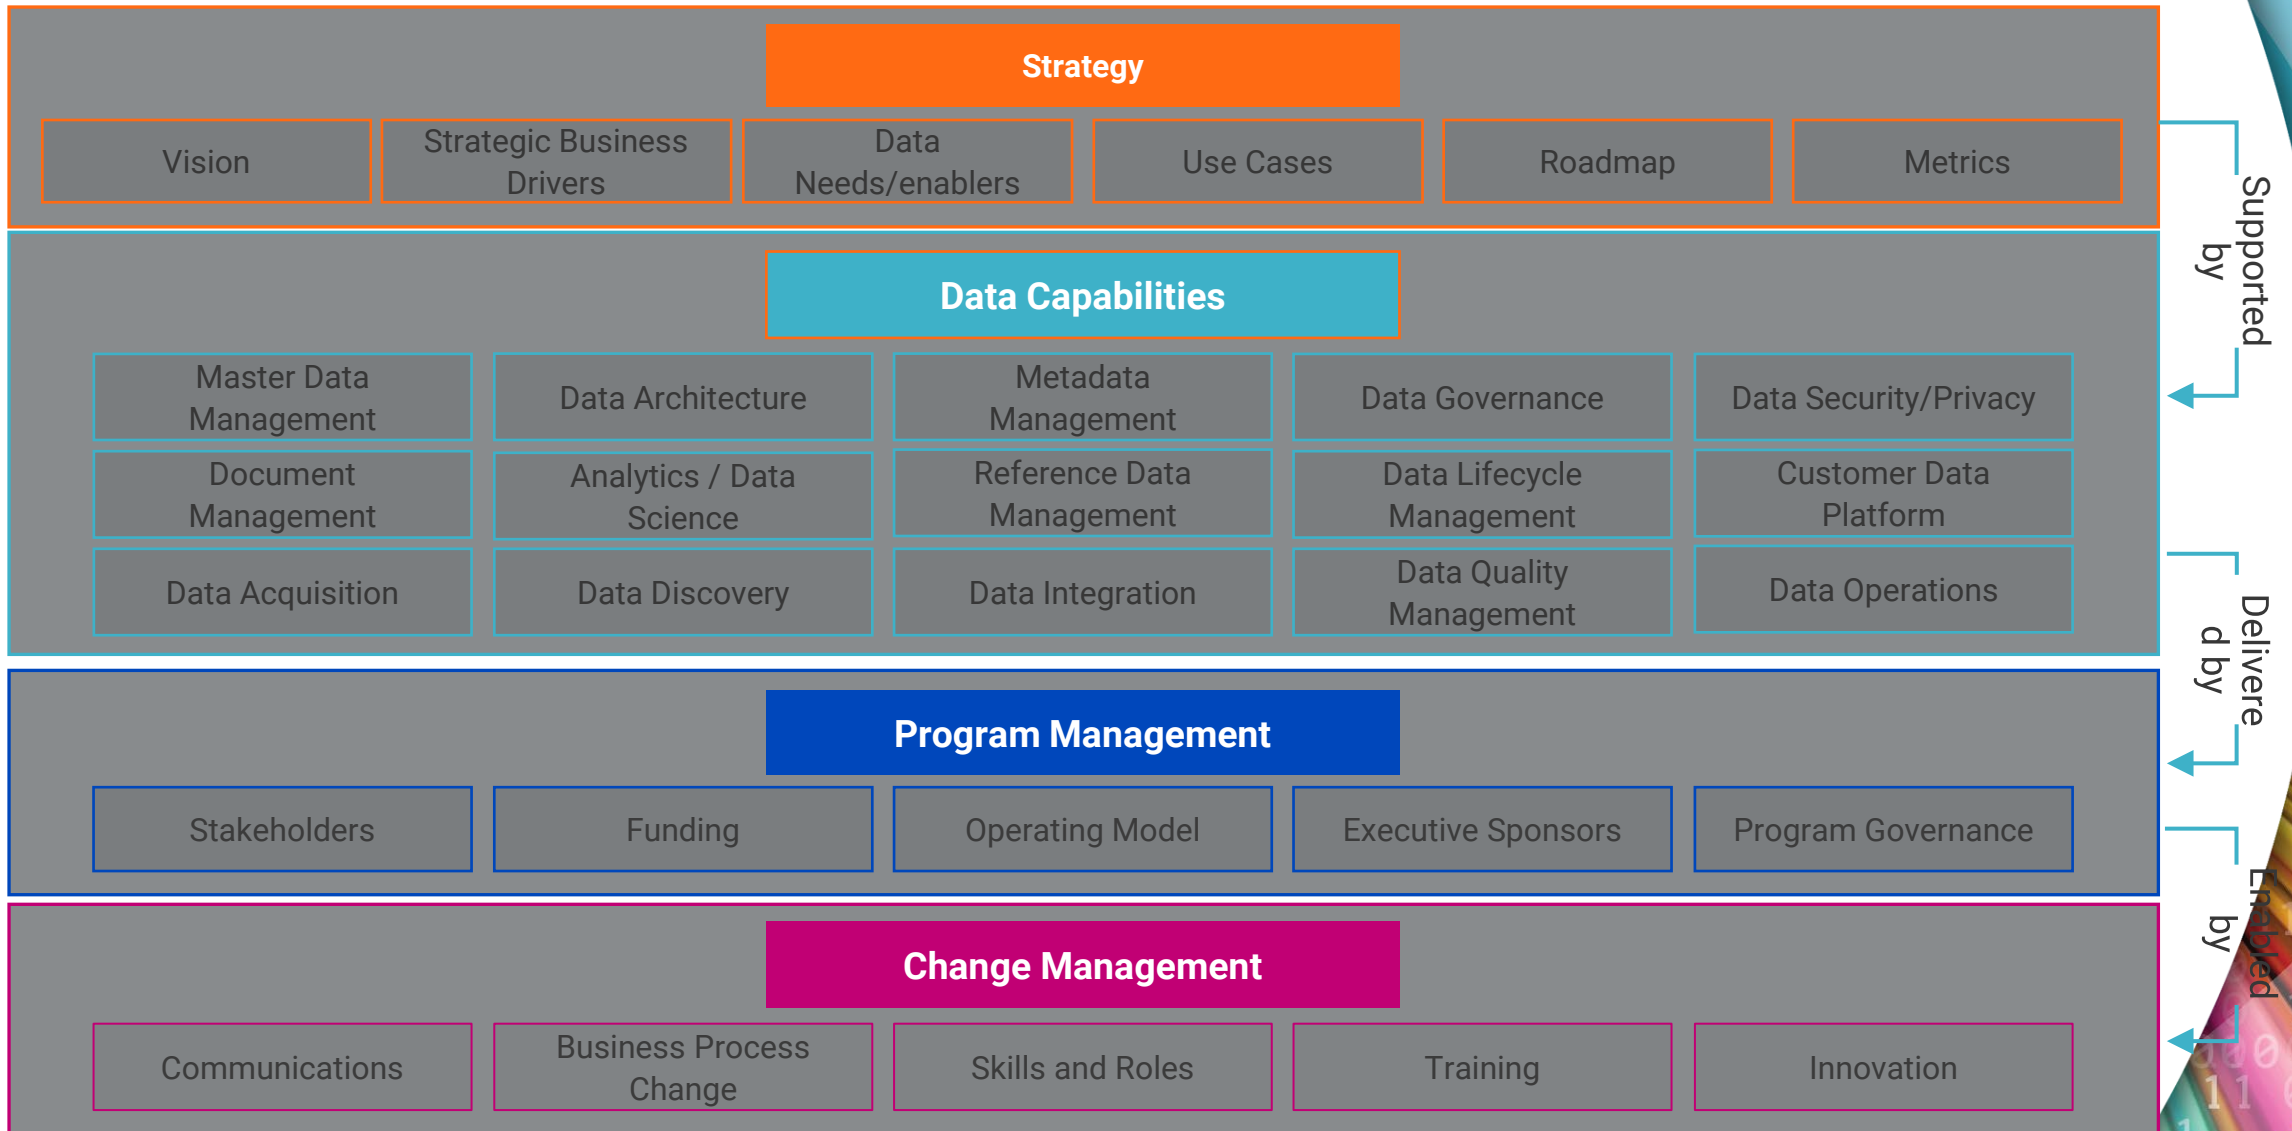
Strategy

Vision

Strategic Business Drivers

Data Needs/enablers

Use Cases

Roadmap

Metrics

Supported by

Data Capabilities

Master Data Management

Data Architecture

Metadata Management

Data Governance

Data Security/Privacy

Document Management

Analytics / Data Science

Reference Data Management

Data Lifecycle Management

Customer Data Platform

Data Acquisition

Data Discovery

Data Integration

Data Quality Management

Data Operations

Delivered by

Program Management

Stakeholders

Funding

Operating Model

Executive Sponsors

Program Governance

Enabled by

Change Management

Communications

Business Process Change

Skills and Roles

Training

Innovation